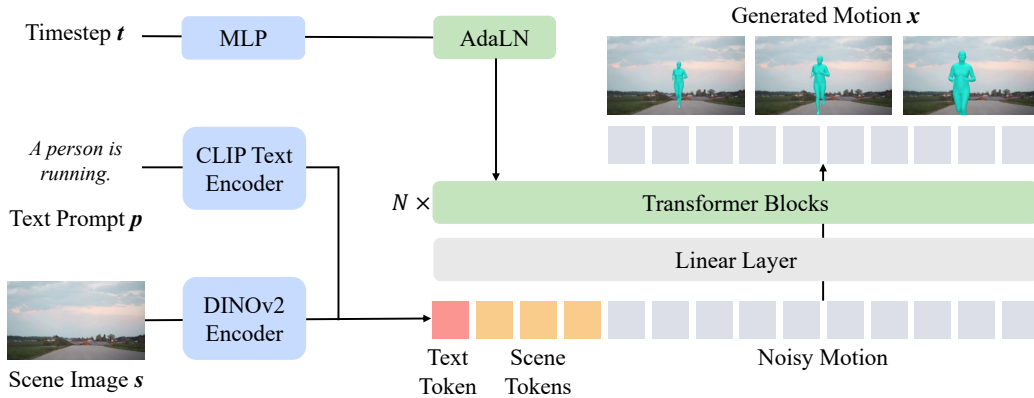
Timestep $t$

MLP

AdaLN

Generated Motion $x$

A person is running.

CLIP Text Encoder

Text Prompt $p$

$N \times$

Transformer Blocks

Linear Layer

DINOv2 Encoder

Scene Image $s$

Text Token

Scene Tokens

Noisy Motion